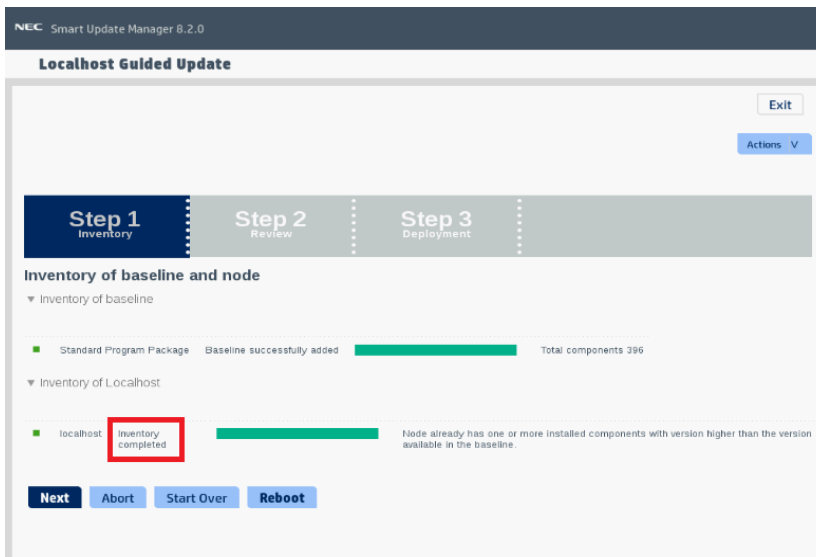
NEC Smart Update Manager 8.2.0

Localhost Guided Update

Exit

Actions V

Step 1
Inventory

Step 2
Review

Step 3
Deployment

Inventory of baseline and node

▼ Inventory of baseline

Standard Program Package  Baseline successfully added  Total components 396

▼ Inventory of Localhost

localhost  Inventory completed  Node already has one or more installed components with version higher than the version available in the baseline.

Next  Abort  Start Over  Reboot